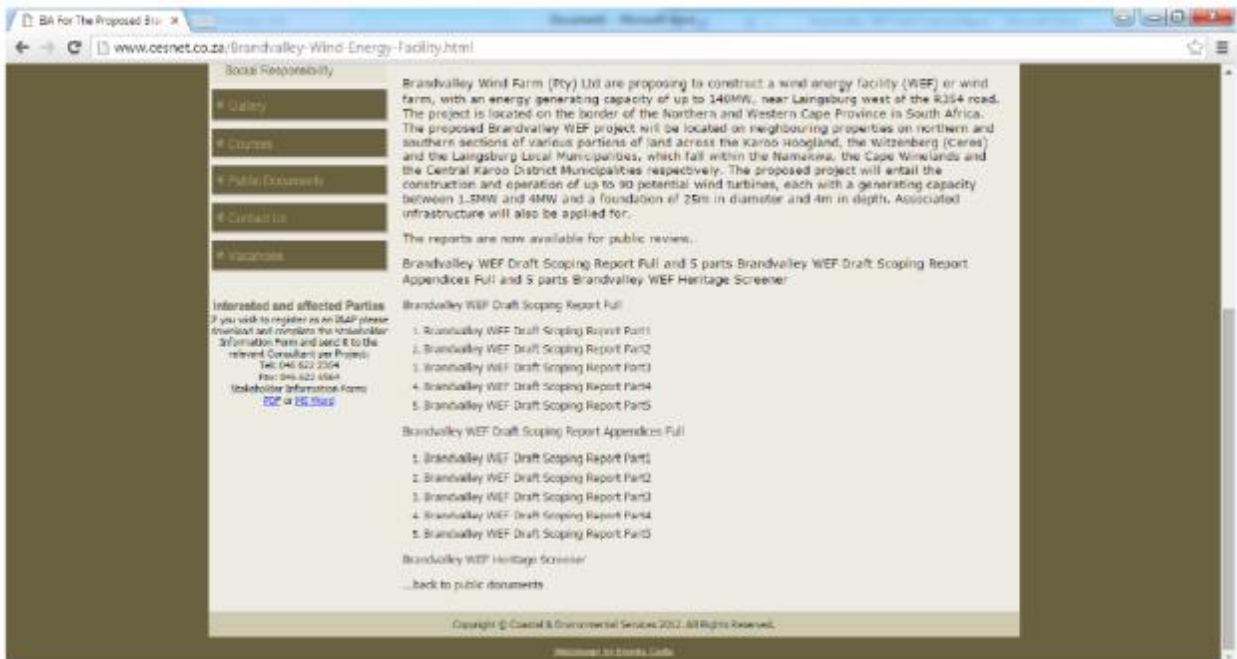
BA For The Proposed Bra ×

www.cesnet.co.za/Brandvalley-Wind-Energy-Facility.html

Social Responsibility

Gallery

Courses

Public Documents

Contact Us

Vacancies

Interested and affected Parties

If you wish to register as an I&AP please download and complete the Stakeholder Information Form and send it to the relevant Consultant per Project: Tel: 046 622 2364 Fax: 046 622 6564 Stakeholder Information Form: PDF or MS Word

Brandvalley Wind Farm (Pty) Ltd are proposing to construct a wind energy facility (WEF) or wind farm, with an energy generating capacity of up to 140MW, near Laingsburg west of the R354 road. The project is located on the border of the Northern and Western Cape Province in South Africa. The proposed Brandvalley WEF project will be located on neighbouring properties on northern and southern sections of various portions of land across the Karoo Hoogland, the Witzenberg (Ceres) and the Laingsburg Local Municipalities, which fall within the Namakwa, the Cape Winelands and the Central Karoo District Municipalities respectively. The proposed project will entail the construction and operation of up to 90 potential wind turbines, each with a generating capacity between 1.5MW and 4MW and a foundation of 25m in diameter and 4m in depth. Associated infrastructure will also be applied for.

The reports are now available for public review.

Brandvalley WEF Draft Scoping Report Full and 5 parts Brandvalley WEF Draft Scoping Report Appendices Full and 5 parts Brandvalley WEF Heritage Screener

Brandvalley WEF Draft Scoping Report Full

1. Brandvalley WEF Draft Scoping Report Part1
2. Brandvalley WEF Draft Scoping Report Part2
3. Brandvalley WEF Draft Scoping Report Part3
4. Brandvalley WEF Draft Scoping Report Part4
5. Brandvalley WEF Draft Scoping Report Part5

Brandvalley WEF Draft Scoping Report Appendices Full

1. Brandvalley WEF Draft Scoping Report Part1
2. Brandvalley WEF Draft Scoping Report Part2
3. Brandvalley WEF Draft Scoping Report Part3
4. Brandvalley WEF Draft Scoping Report Part4
5. Brandvalley WEF Draft Scoping Report Part5

Brandvalley WEF Heritage Screener

...back to public documents

Copyright © Coastal & Environmental Services 2012. All Rights Reserved.

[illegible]